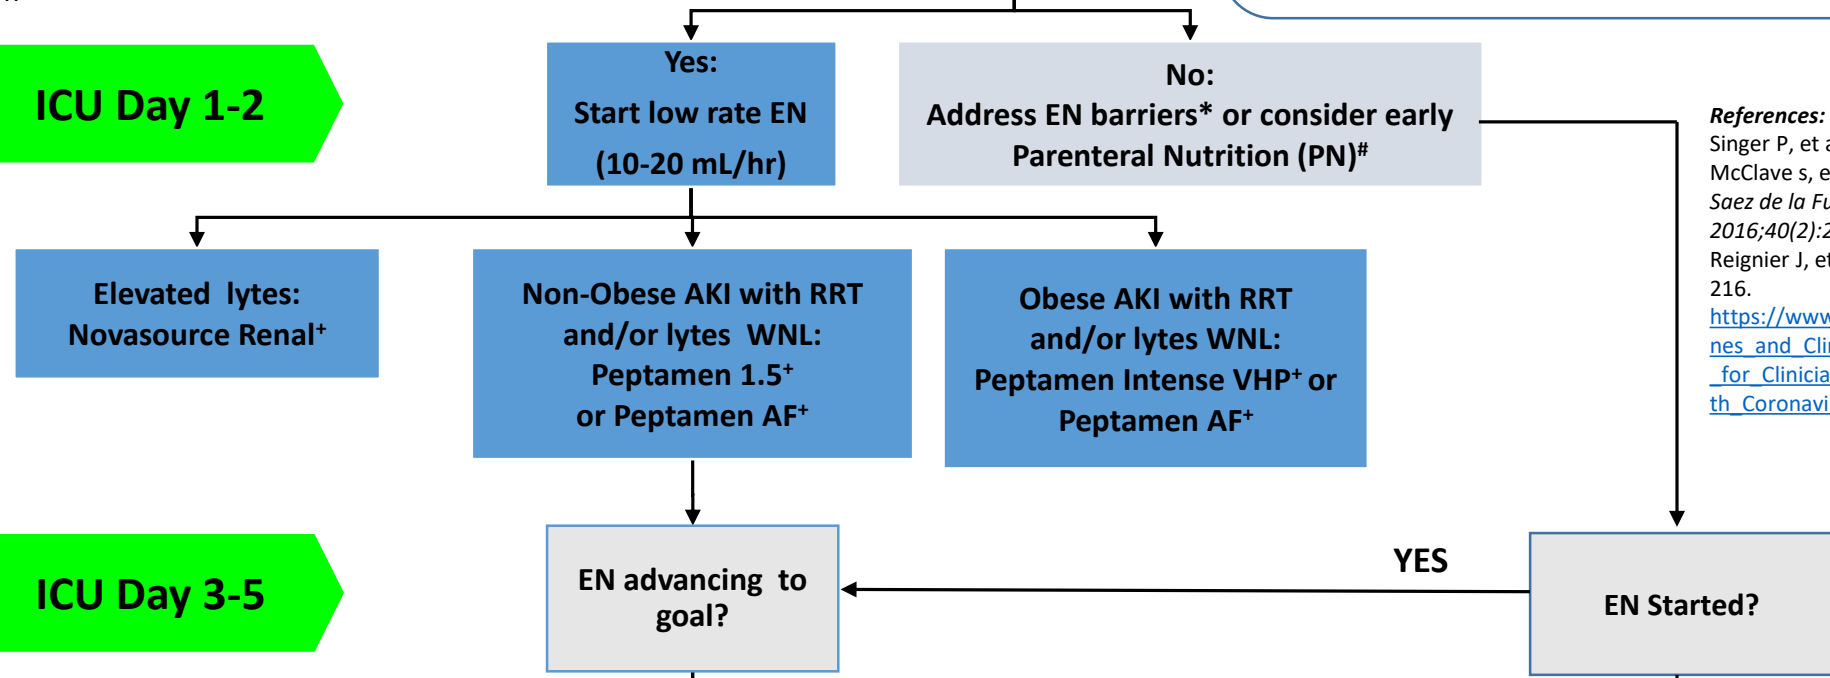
ICU Day 1-2

Yes:
Start low rate EN
(10-20 mL/hr)

No:
Address EN barriers* or consider early Parenteral Nutrition (PN)$^{\#}$

Elevated lytes:
Novasource Renal$^{+}$

Non-Obese AKI with RRT and/or lytes WNL:
Peptamen 1.5$^{+}$
or Peptamen AF$^{+}$

Obese AKI with RRT and/or lytes WNL:
Peptamen Intense VHP$^{+}$ or Peptamen AF$^{+}$

ICU Day 3-5

EN advancing to goal?

YES

EN Started?

References:
Singer P, et a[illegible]
McClave s, e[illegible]
Saez de la Fu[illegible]
2016;40(2):2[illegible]
Reignier J, et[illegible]
216.
https://www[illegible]
nes_and_Cli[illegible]
_for_Clinicia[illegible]
th_Coronavi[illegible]